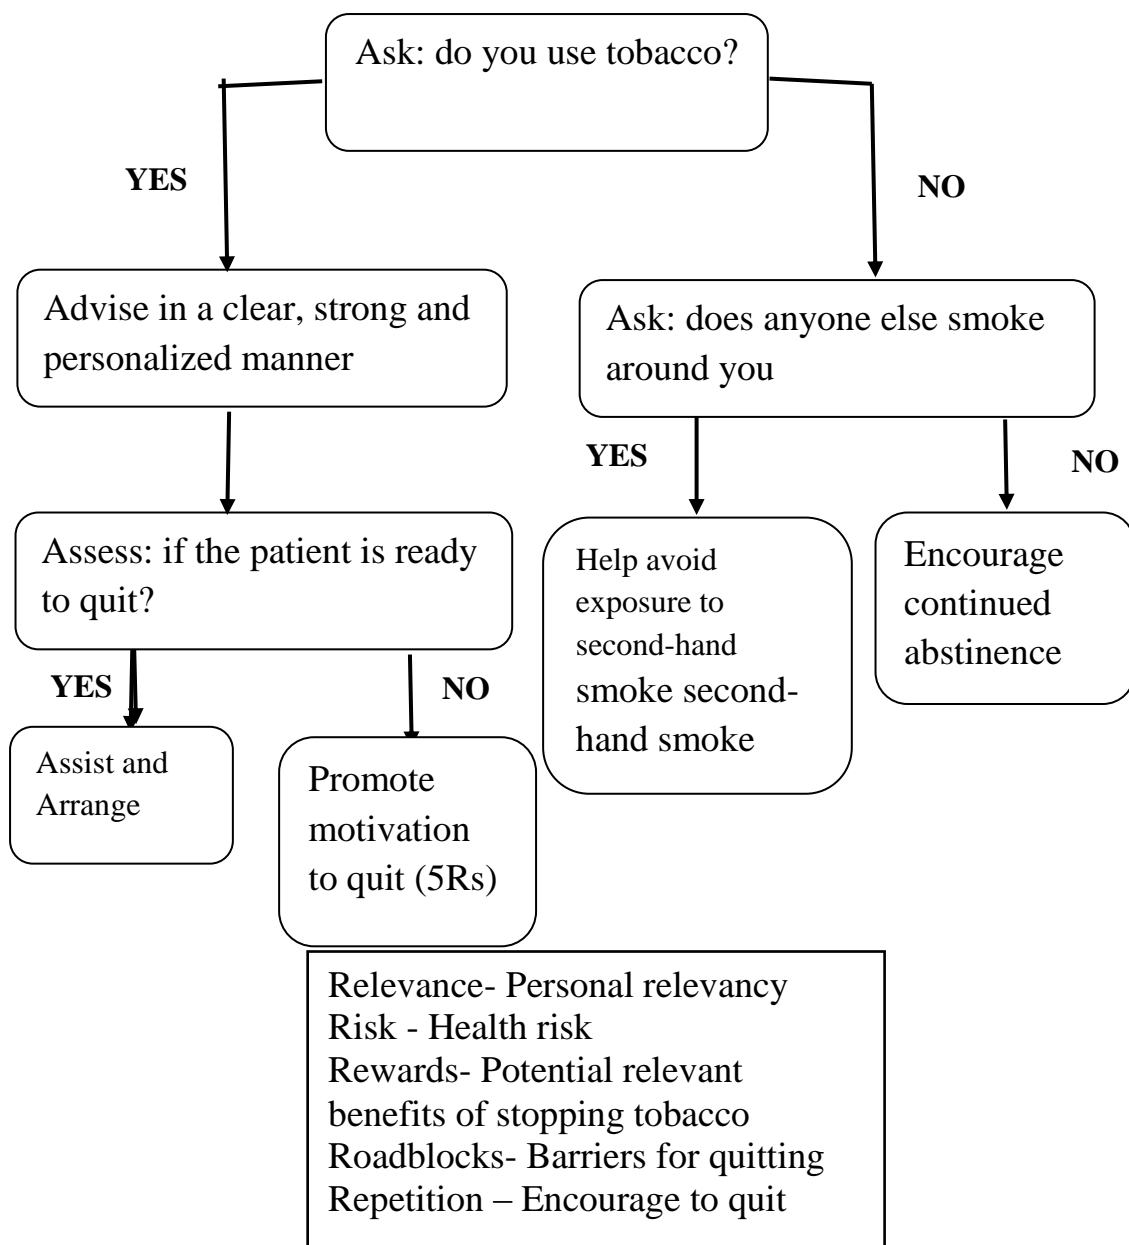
Ask: do you use tobacco?

YES

NO

Advise in a clear, strong and personalized manner

Ask: does anyone else smoke around you

YES

NO

Assess: if the patient is ready to quit?

Help avoid exposure to second-hand smoke second-hand smoke

Encourage continued abstinence

YES

NO

Assist and Arrange

Promote motivation to quit (5Rs)

Relevance- Personal relevancy
Risk - Health risk
Rewards- Potential relevant benefits of stopping tobacco
Roadblocks- Barriers for quitting
Repetition – Encourage to quit